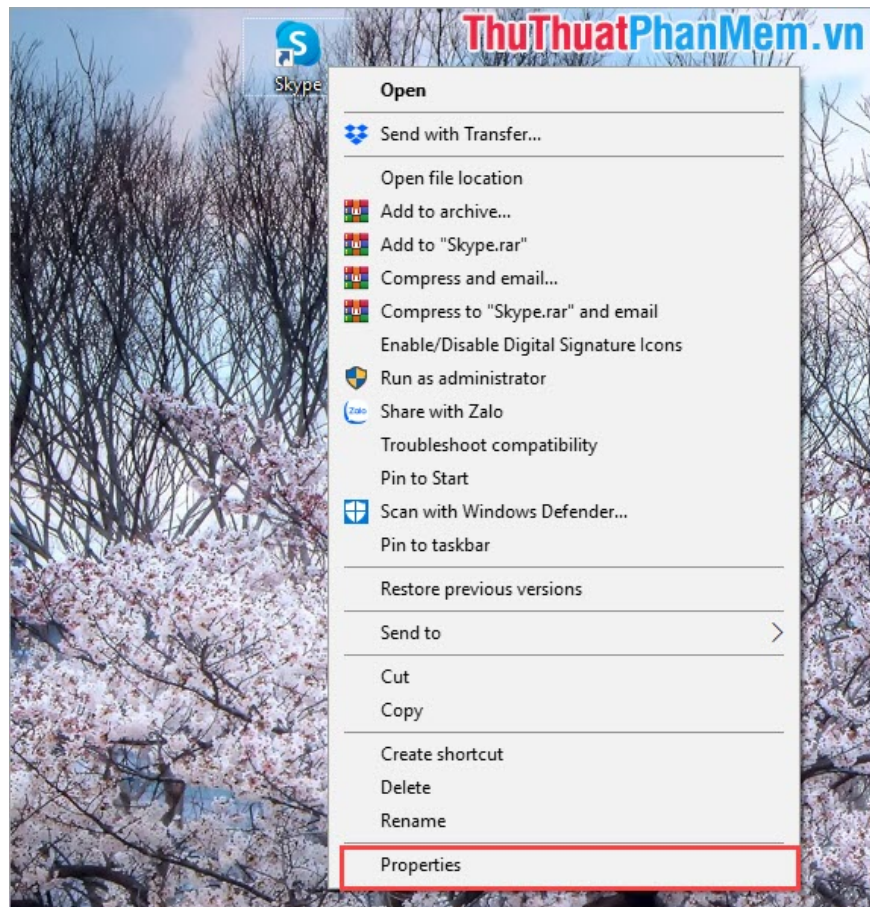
Skype

ThuThuatPhanMem.vn

Open

Send with Transfer...

Open file location
Add to archive...
Add to "Skype.rar"
Compress and email...
Compress to "Skype.rar" and email
Enable/Disable Digital Signature Icons
Run as administrator
Share with Zalo
Troubleshoot compatibility
Pin to Start
Scan with Windows Defender...
Pin to taskbar

Restore previous versions

Send to

Cut
Copy

Create shortcut
Delete
Rename

Properties